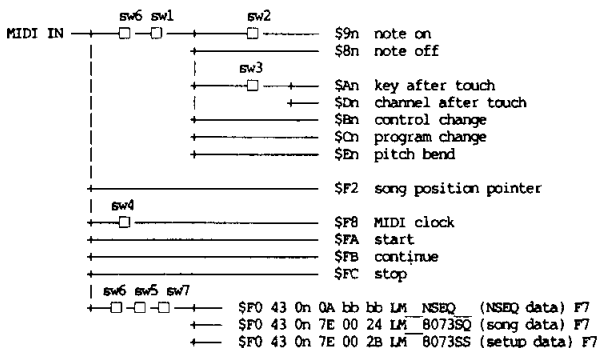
sw6 sw1 sw2

MIDI IN

$9n note on
$8n note off

sw3

$An key after touch
$Dn channel after touch
$Bn control change
$Cn program change
$En pitch bend

$F2 song position pointer

sw4

$F8 MIDI clock
$FA start
$FB continue
$FC stop

sw6 sw5 sw7

$F0 43 0n 0A bb bb LM_NSEQ_ (NSEQ data) F7
$F0 43 0n 7E 00 24 LM_8073SQ (song data) F7
$F0 43 0n 7E 00 2B LM_8073SS (setup data) F7